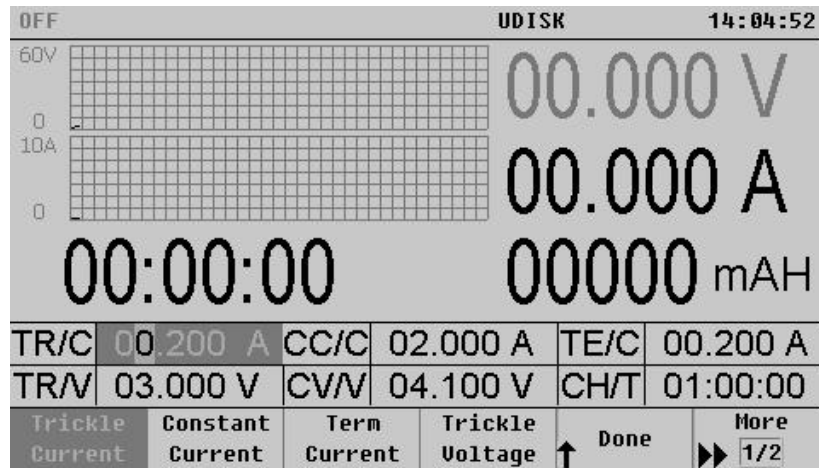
OFF UDISK 14:04:52

60V

0

10A

0

00.000 V

00.000 A

00:00:00

00000 mAH

| TR/C | 00.200 A | CC/C | 02.000 A | TE/C | 00.200 A |
|---|---|---|---|---|---|
| TR/V | 03.000 V | CV/V | 04.100 V | CH/T | 01:00:00 |

Trickle Current | Constant Current | Term Current | Trickle Voltage | Done | More 1/2